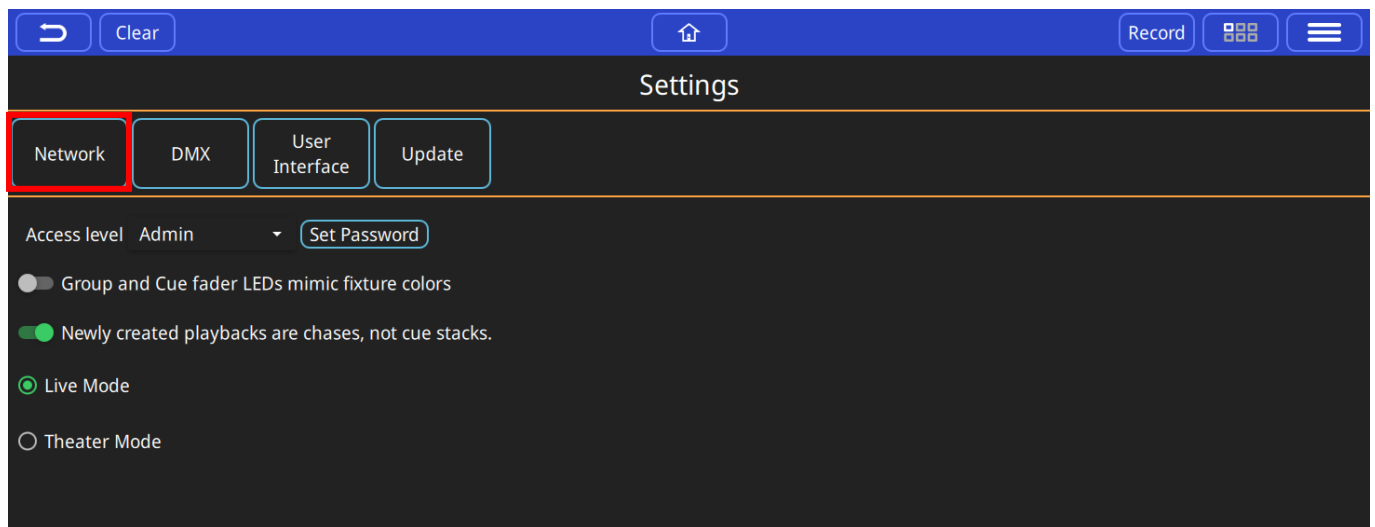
Clear

Record

Settings

Network

DMX

User Interface

Update

Access level Admin

Set Password

Group and Cue fader LEDs mimic fixture colors

Newly created playbacks are chases, not cue stacks.

Live Mode

Theater Mode